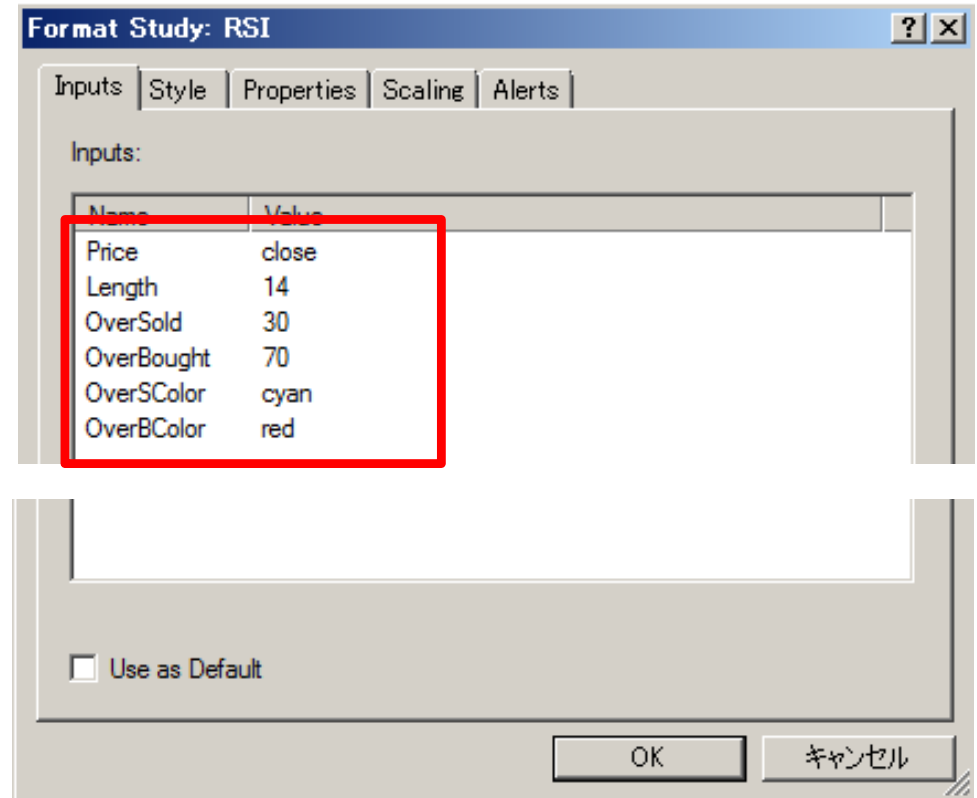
Format Study: RSI

?

Inputs | Style | Properties | Scaling | Alerts

Inputs:

| Name | Value |
|---|---|
| Price | close |
| Length | 14 |
| OverSold | 30 |
| OverBought | 70 |
| OverSColor | cyan |
| OverBColor | red |

Use as Default

OK

キャンセル